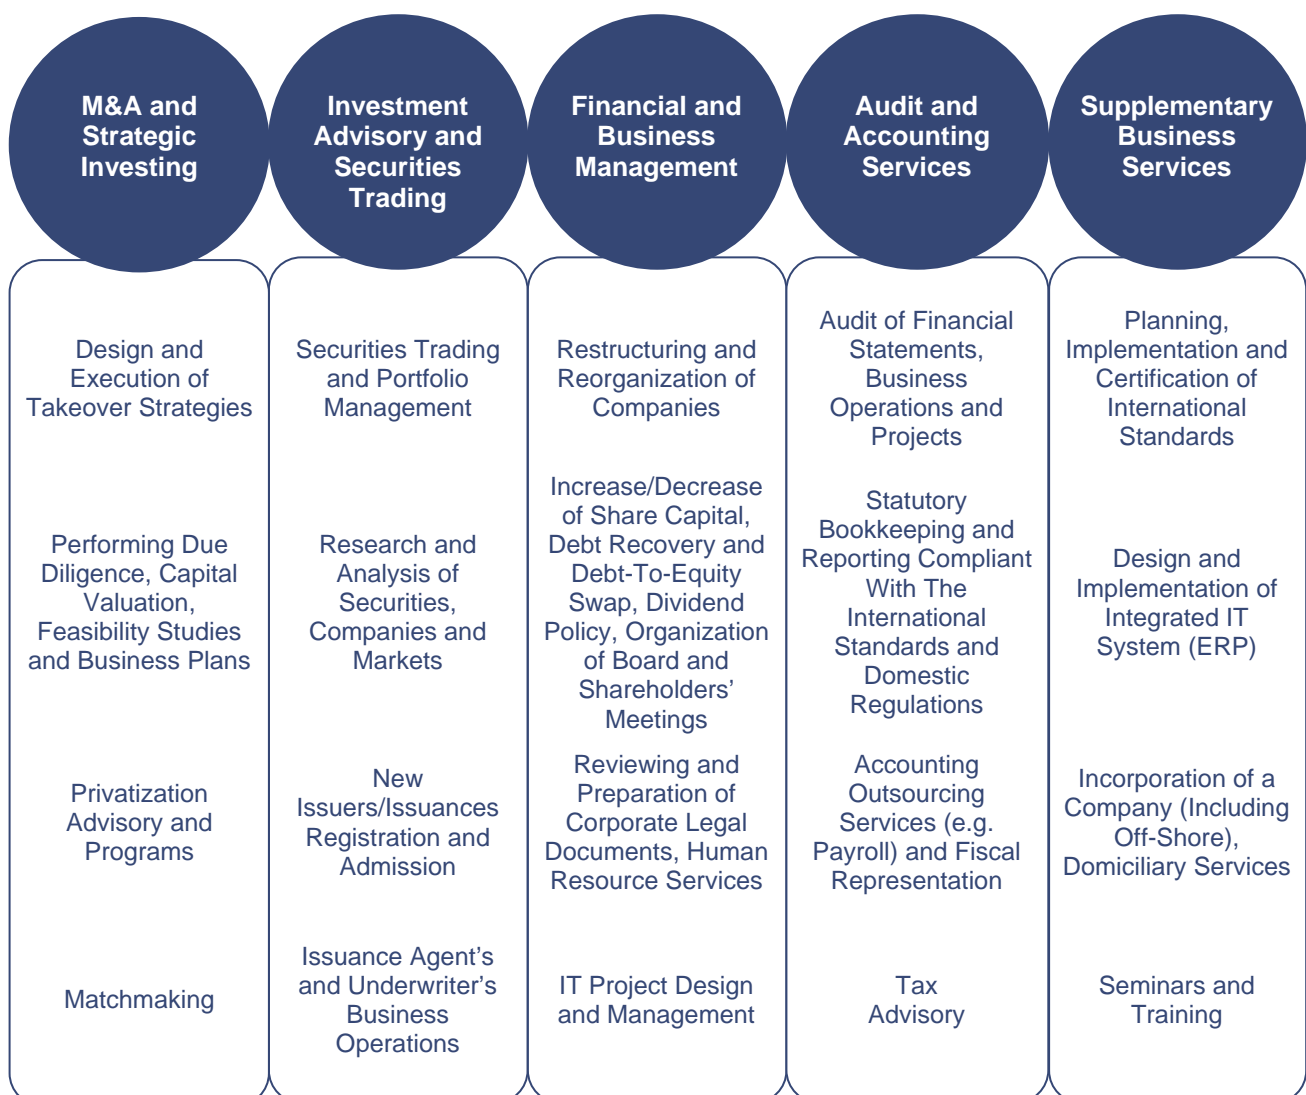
M&A and Strategic Investing

Design and Execution of Takeover Strategies

Performing Due Diligence, Capital Valuation, Feasibility Studies and Business Plans

Privatization Advisory and Programs

Matchmaking

Investment Advisory and Securities Trading

Securities Trading and Portfolio Management

Research and Analysis of Securities, Companies and Markets

New Issuers/Issuances Registration and Admission

Issuance Agent's and Underwriter's Business Operations

Financial and Business Management

Restructuring and Reorganization of Companies

Increase/Decrease of Share Capital, Debt Recovery and Debt-To-Equity Swap, Dividend Policy, Organization of Board and Shareholders' Meetings

Reviewing and Preparation of Corporate Legal Documents, Human Resource Services

IT Project Design and Management

Audit and Accounting Services

Audit of Financial Statements, Business Operations and Projects

Statutory Bookkeeping and Reporting Compliant With The International Standards and Domestic Regulations

Accounting Outsourcing Services (e.g. Payroll) and Fiscal Representation

Tax Advisory

Supplementary Business Services

Planning, Implementation and Certification of International Standards

Design and Implementation of Integrated IT System (ERP)

Incorporation of a Company (Including Off-Shore), Domiciliary Services

Seminars and Training